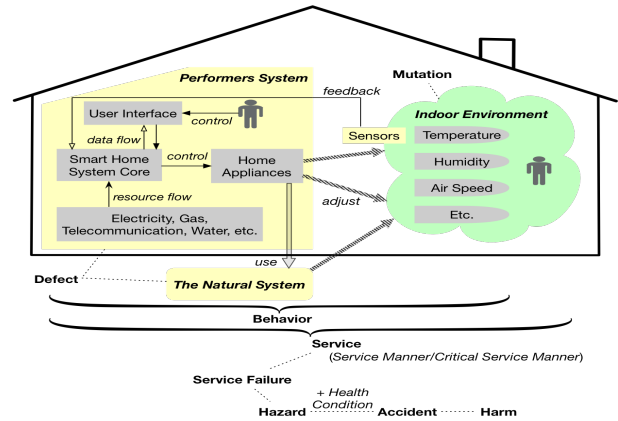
Performers System

Mutation

feedback

User Interface

control

Indoor Environment

data flow

Sensors

Temperature

Smart Home System Core

control

Home Appliances

Humidity

Air Speed

resource flow

adjust

Etc.

Electricity, Gas, Telecommunication, Water, etc.

use

Defect

The Natural System

Behavior

Service
(Service Manner/Critical Service Manner)

Service Failure

+ Health Condition

Hazard

Accident

Harm